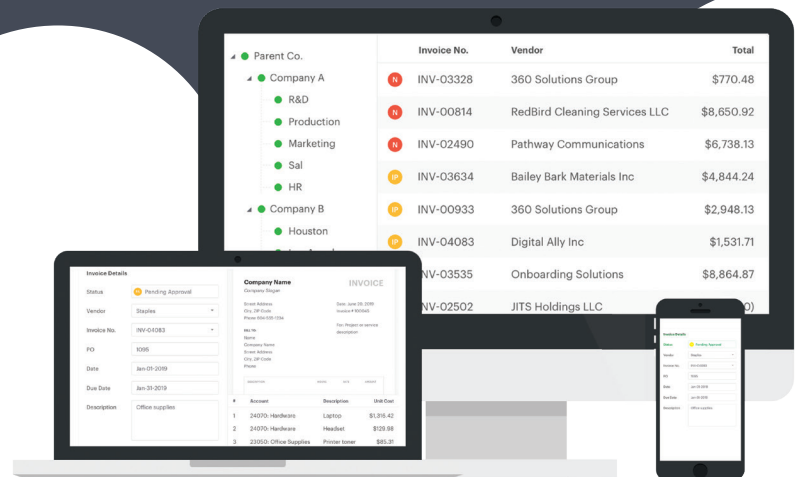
Parent Co.
Company A
R&D
Production
Marketing
Sal
HR
Company B
Houston

| | Invoice No. | Vendor | Total |
|---|---|---|---|
| N | INV-03328 | 360 Solutions Group | $770.48 |
| N | INV-00814 | RedBird Cleaning Services LLC | $8,650.92 |
| N | INV-02490 | Pathway Communications | $6,738.13 |
| IP | INV-03634 | Bailey Bark Materials Inc | $4,844.24 |
| IP | INV-00933 | 360 Solutions Group | $2,948.13 |
| IP | INV-04083 | Digital Ally Inc | $1,531.71 |
| | INV-03535 | Onboarding Solutions | $8,864.87 |
| | INV-02502 | JITS Holdings LLC | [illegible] |

Invoice Details
Status: IP Pending Approval
Vendor: Staples
Invoice No.: INV-04083
PO: 1095
Date: Jan-01-2019
Due Date: Jan-31-2019
Description: Office supplies

Company Name
Company Slogan
INVOICE
Street Address
City, ZIP Code
Phone
Date: June 20, 2019
Invoice # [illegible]
Bill To:
Name
Company Name
Street Address
City, ZIP Code
Phone
For: Project or service description

| # | Account | Description | Unit Cost |
|---|---|---|---|
| 1 | 24070: Hardware | Laptop | $1,518.42 |
| 2 | 24070: Hardware | Headset | $128.98 |
| 3 | 23050: Office Supplies | Printer toner | $85.31 |

Invoice Details
Status: Pending Approval
Vendor: Staples
Invoice No.: INV-04083
PO: 1095
Date: Jan-01-2019
Due Date: Jan-31-2019
Description: Office supplies